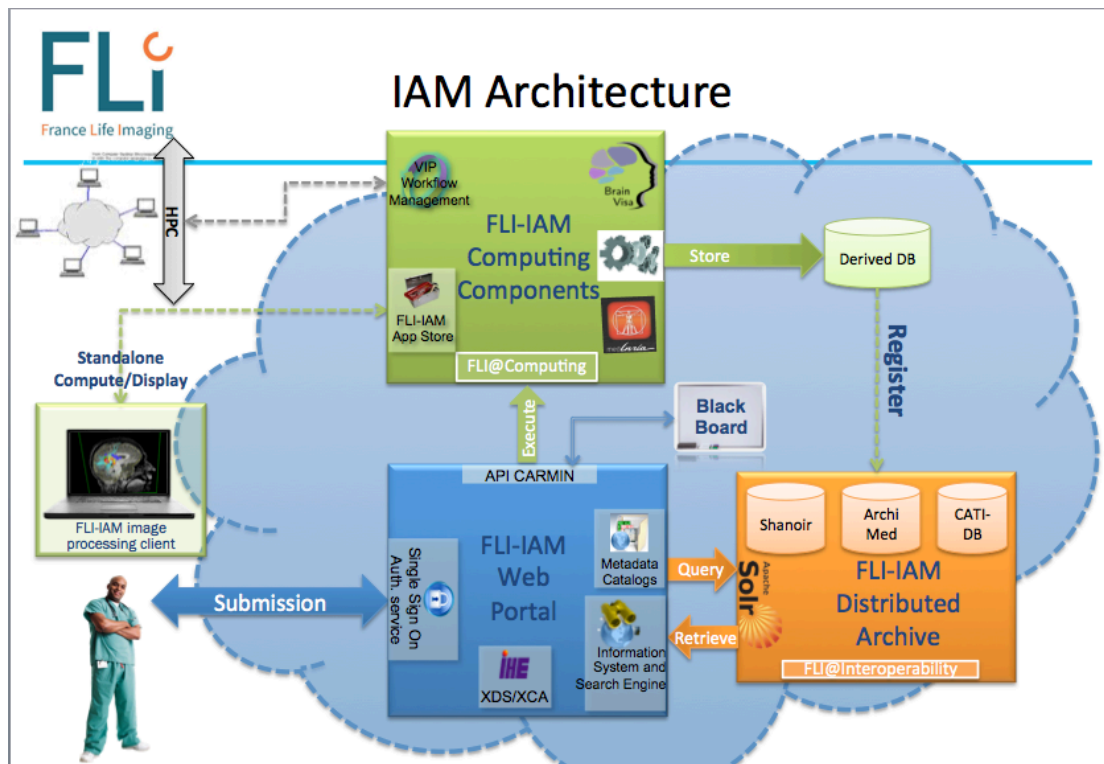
FLi
France Life Imaging

IAM Architecture

HPC

VIP Workflow Management

Brain Visa

FLI-IAM Computing Components

FLI-IAM App Store

FLI@Computing

Store

Derived DB

Register

Standalone Compute/Display

FLI-IAM image processing client

Execute

Black Board

API CARMIN

FLI-IAM Web Portal

Single Sign On Auth. service

Metadata Catalogs

Information System and Search Engine

IHE
XDS/XCA

Submission

Query

Retrieve

Apache Solr

Shanoir

Archi Med

CATI-DB

FLI-IAM Distributed Archive

FLI@Interoperability